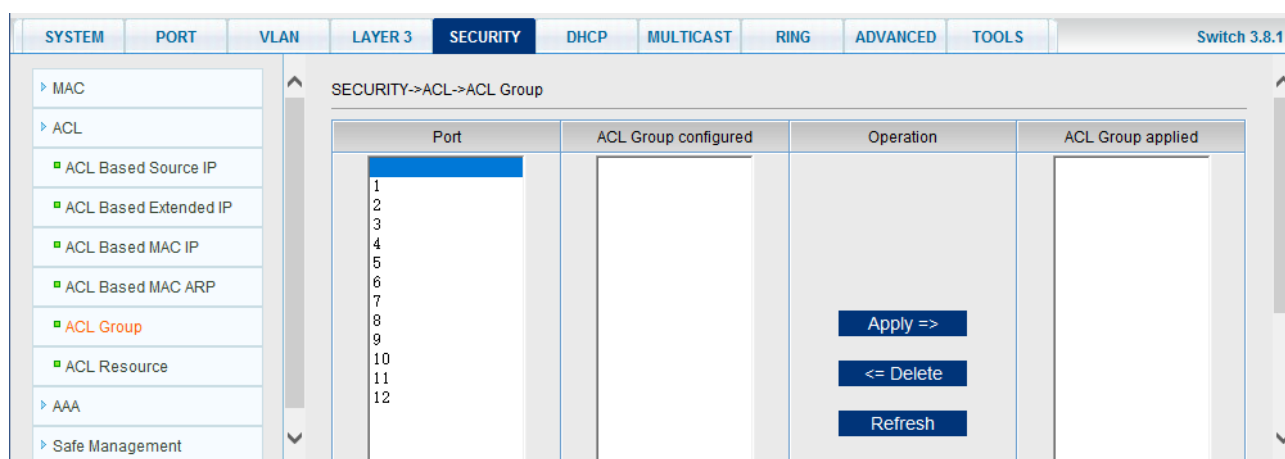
SYSTEM | PORT | VLAN | LAYER 3 | SECURITY | DHCP | MULTICAST | RING | ADVANCED | TOOLS | Switch 3.8.1

MAC
ACL
ACL Based Source IP
ACL Based Extended IP
ACL Based MAC IP
ACL Based MAC ARP
ACL Group
ACL Resource
AAA
Safe Management

SECURITY->ACL->ACL Group

| Port | ACL Group configured | Operation | ACL Group applied |
|---|---|---|---|
| 1 2 3 4 5 6 7 8 9 10 11 12 | | Apply => <= Delete Refresh | |